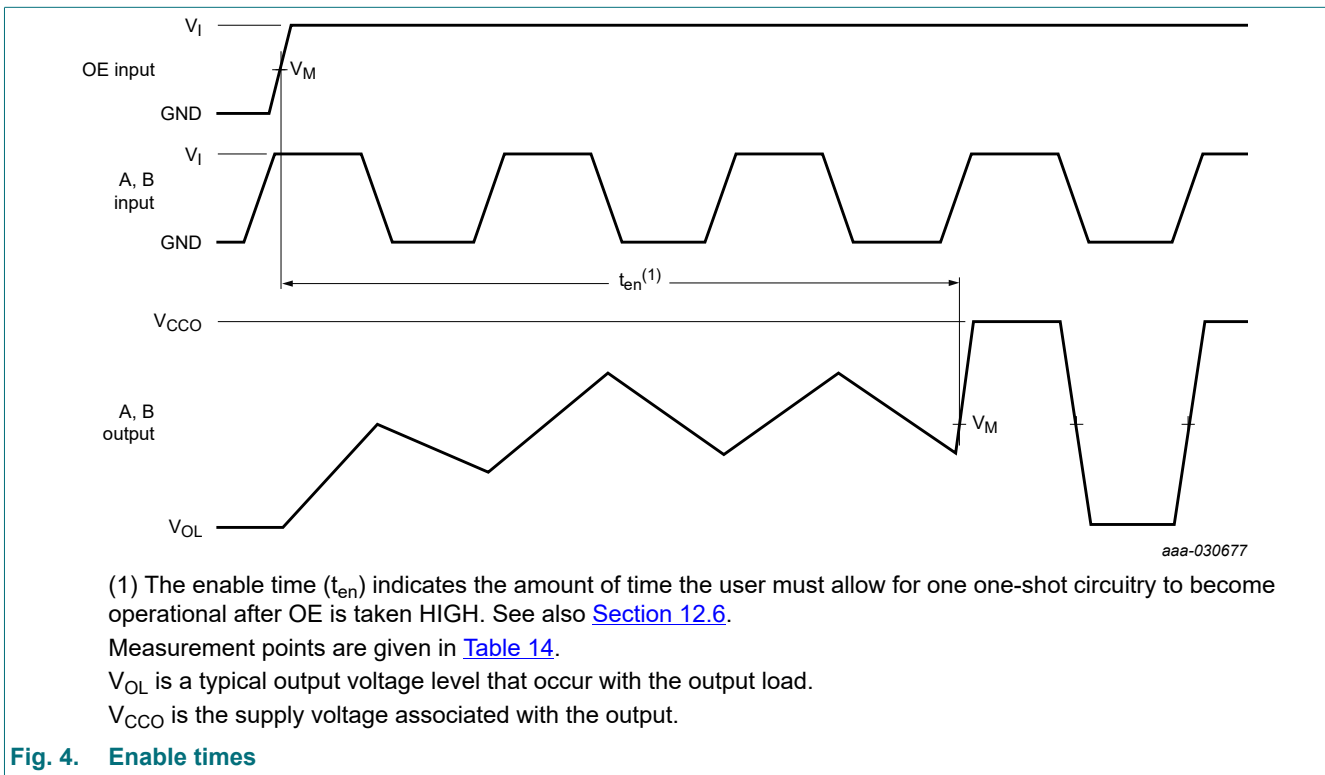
$V_I$

OE input

$V_M$

GND

$V_I$

A, B input

GND

$t_{en}^{(1)}$

$V_{CCO}$

A, B output

$V_M$

$V_{OL}$

aaa-030677

(1) The enable time ($t_{en}$) indicates the amount of time the user must allow for one one-shot circuitry to become operational after OE is taken HIGH. See also Section 12.6.

Measurement points are given in Table 14.

$V_{OL}$ is a typical output voltage level that occur with the output load.

$V_{CCO}$ is the supply voltage associated with the output.

Fig. 4. Enable times